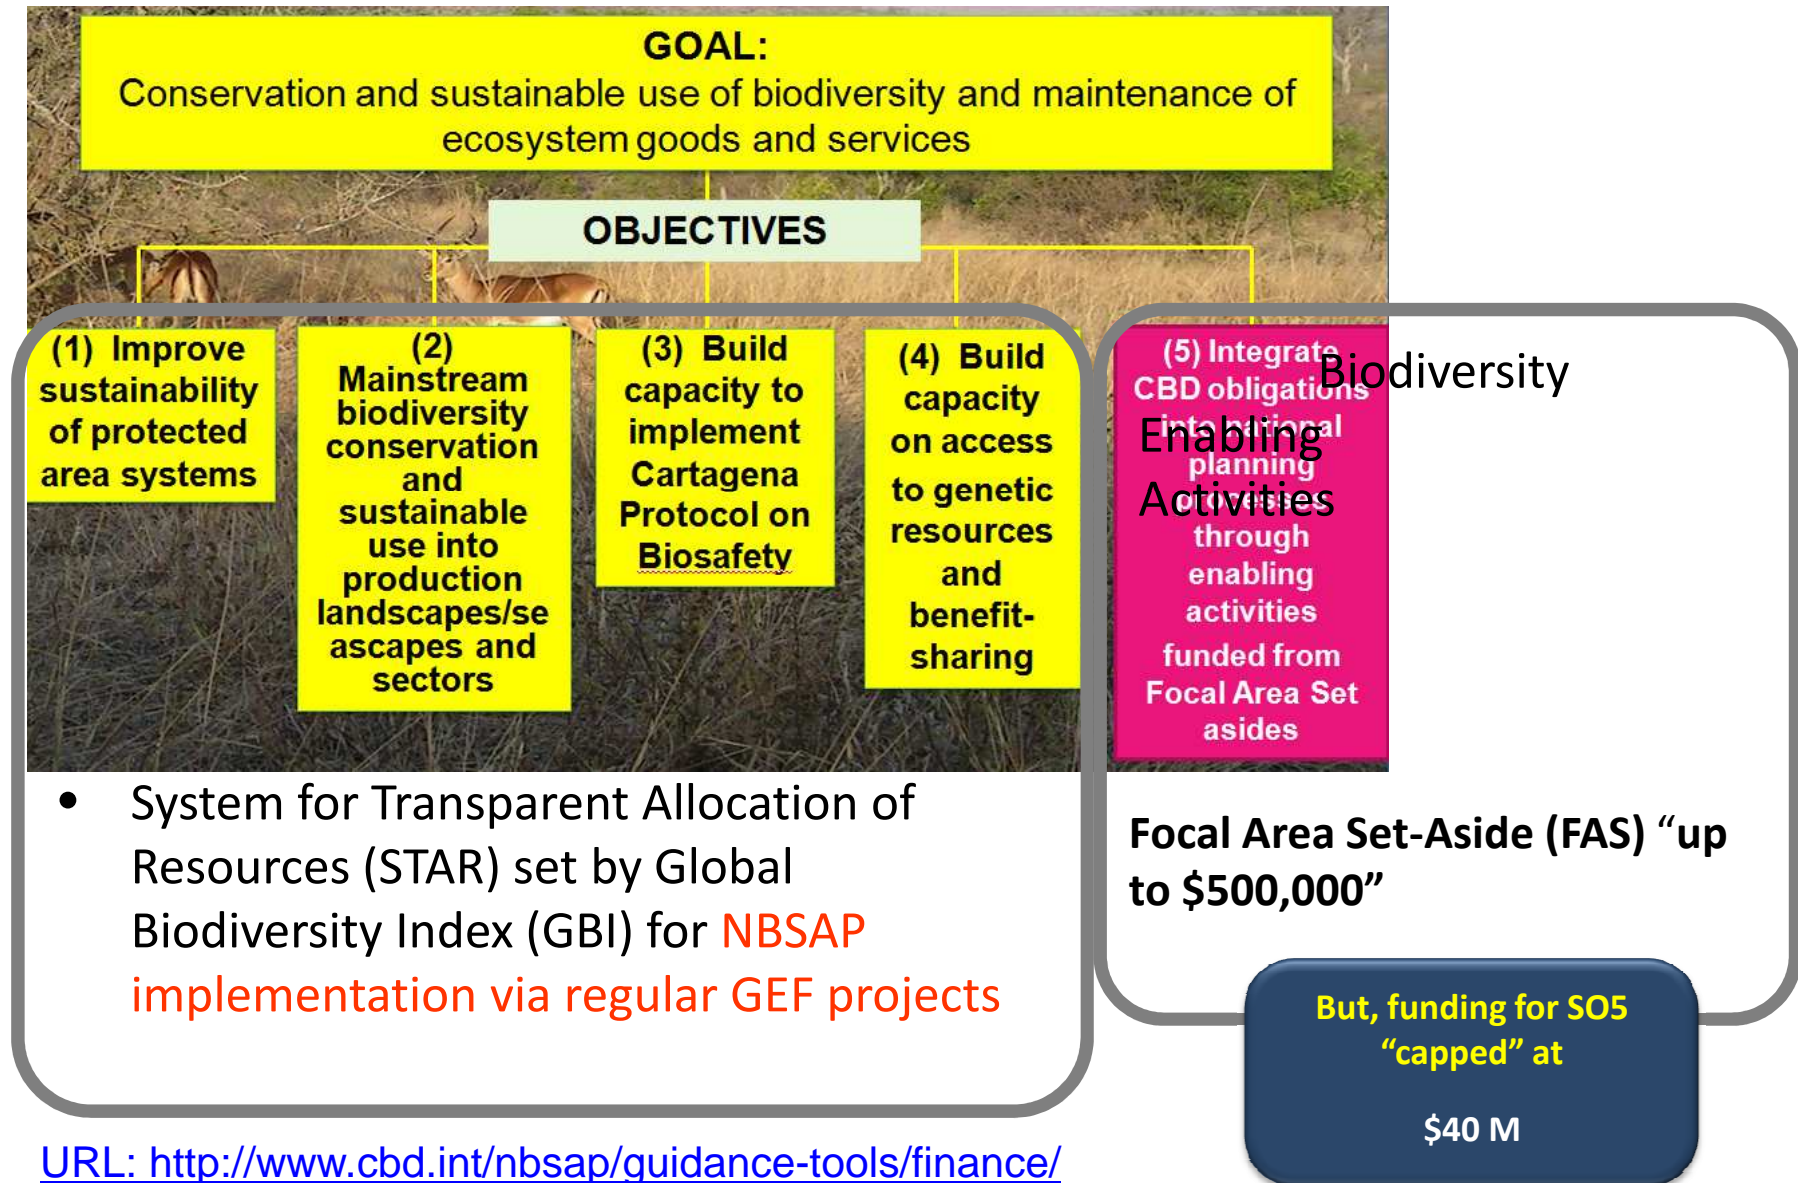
GOAL:
Conservation and sustainable use of biodiversity and maintenance of ecosystem goods and services

OBJECTIVES

(1) Improve sustainability of protected area systems

(2) Mainstream biodiversity conservation and sustainable use into production landscapes/seascapes and sectors

(3) Build capacity to implement Cartagena Protocol on Biosafety

(4) Build capacity on access to genetic resources and benefit-sharing

(5) Integrate CBD obligations into national planning processes through enabling activities funded from Focal Area Set asides

Biodiversity Enabling Activities

• System for Transparent Allocation of Resources (STAR) set by Global Biodiversity Index (GBI) for NBSAP implementation via regular GEF projects

Focal Area Set-Aside (FAS) “up to $500,000”

But, funding for SO5 “capped” at

$40 M

URL: http://www.cbd.int/nbsap/guidance-tools/finance/